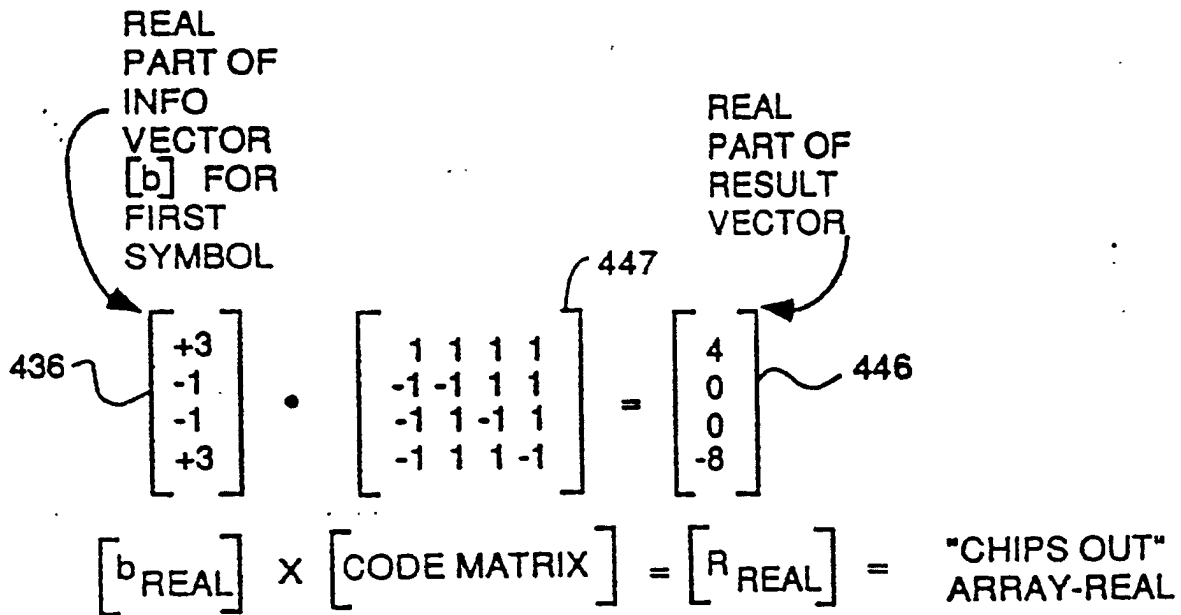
REAL PART OF INFO VECTOR [b] FOR FIRST SYMBOL

REAL PART OF RESULT VECTOR

447

436

$\begin{bmatrix} +3 \\ -1 \\ -1 \\ +3 \end{bmatrix} \bullet \begin{bmatrix} 1 & 1 & 1 & 1 \\ -1 & -1 & 1 & 1 \\ -1 & 1 & -1 & 1 \\ -1 & 1 & 1 & -1 \end{bmatrix} = \begin{bmatrix} 4 \\ 0 \\ 0 \\ -8 \end{bmatrix}$

446

$\left[b_{REAL}\right]$ X $\left[\text{CODE MATRIX}\right]$ = $\left[R_{REAL}\right]$ = "CHIPS OUT" ARRAY-REAL